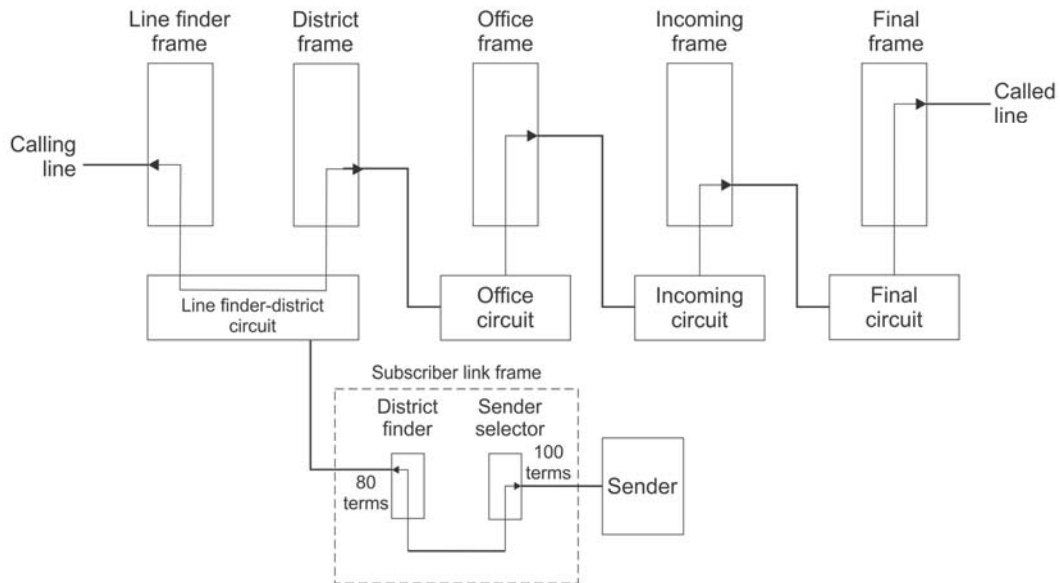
Line finder frame

District frame

Office frame

Incoming frame

Final frame

Calling line

Called line

Line finder-district circuit

Office circuit

Incoming circuit

Final circuit

Subscriber link frame

District finder

Sender selector

80 terms

100 terms

Sender